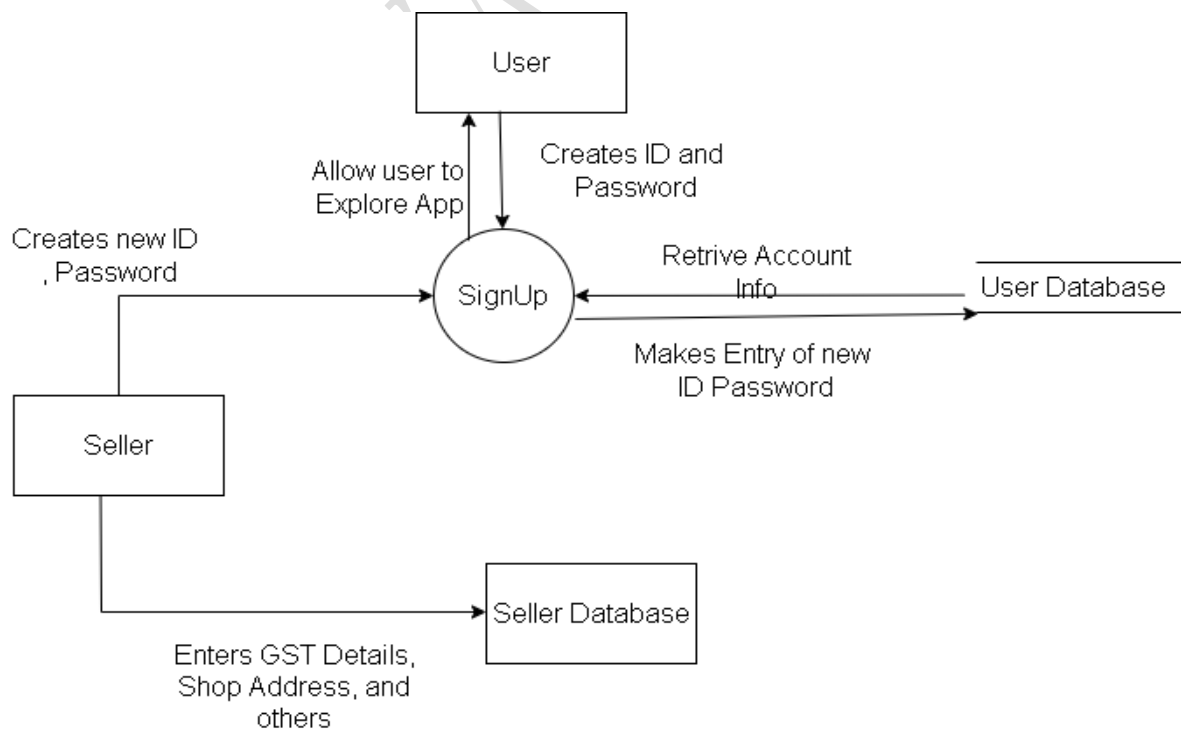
User

Allow user to Explore App

Creates ID and Password

Creates new ID , Password

SignUp

Retrive Account Info

User Database

Makes Entry of new ID Password

Seller

Seller Database

Enters GST Details, Shop Address, and others